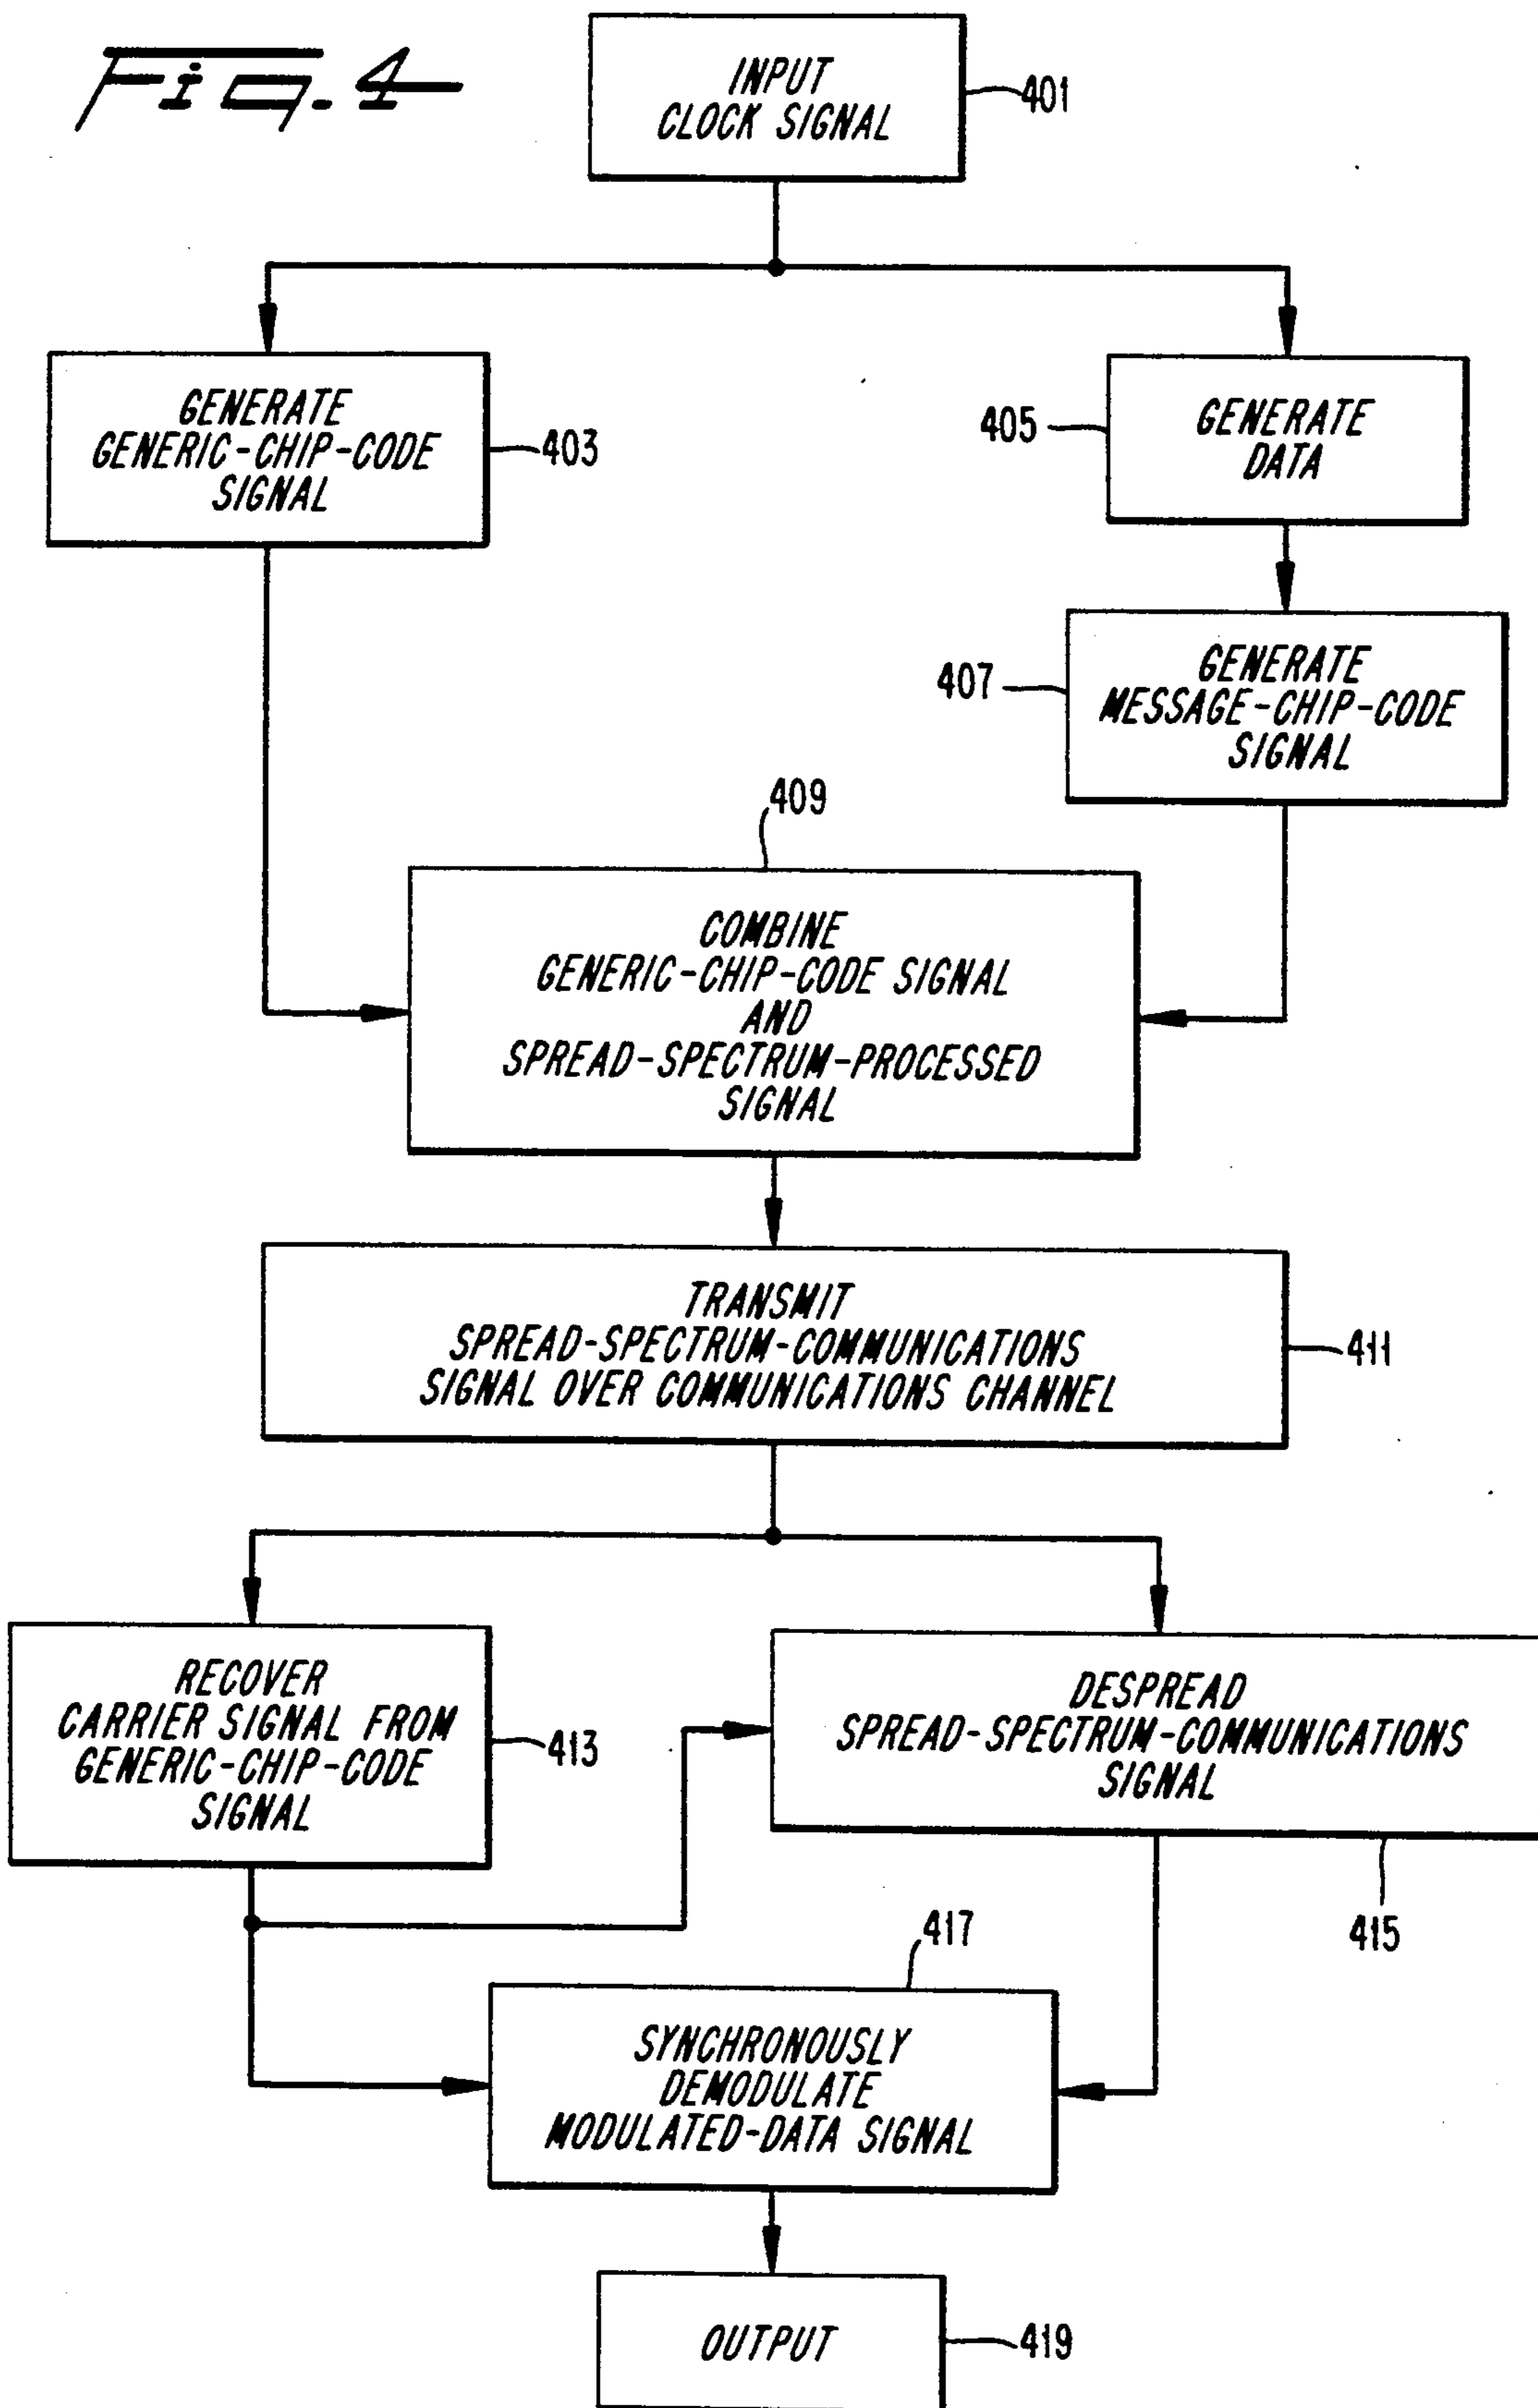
Fig. 4

INPUT CLOCK SIGNAL

401

GENERATE GENERIC-CHIP-CODE SIGNAL

403

405

GENERATE DATA

407

GENERATE MESSAGE-CHIP-CODE SIGNAL

409

COMBINE GENERIC-CHIP-CODE SIGNAL AND SPREAD-SPECTRUM-PROCESSED SIGNAL

TRANSMIT SPREAD-SPECTRUM-COMMUNICATIONS SIGNAL OVER COMMUNICATIONS CHANNEL

411

RECOVER CARRIER SIGNAL FROM GENERIC-CHIP-CODE SIGNAL

413

DESPREAD SPREAD-SPECTRUM-COMMUNICATIONS SIGNAL

415

417

SYNCHRONOUSLY DEMODULATE MODULATED-DATA SIGNAL

OUTPUT

419